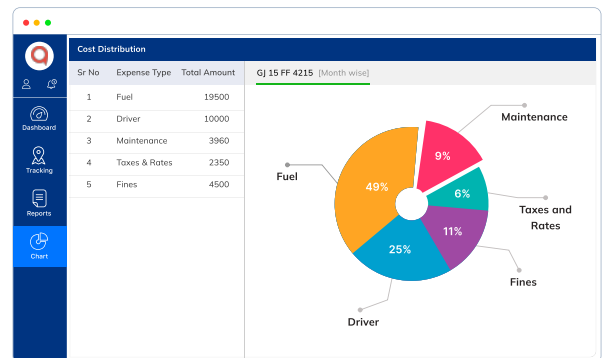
Dashboard
Tracking
Reports
Chart

Cost Distribution

| Sr No | Expense Type | Total Amount |
|---|---|---|
| 1 | Fuel | 19500 |
| 2 | Driver | 10000 |
| 3 | Maintenance | 3960 |
| 4 | Taxes & Rates | 2350 |
| 5 | Fines | 4500 |

GJ 15 FF 4215 [Month wise]

Maintenance
9%
Fuel
49%
6%
Taxes and Rates
11%
25%
Fines
Driver